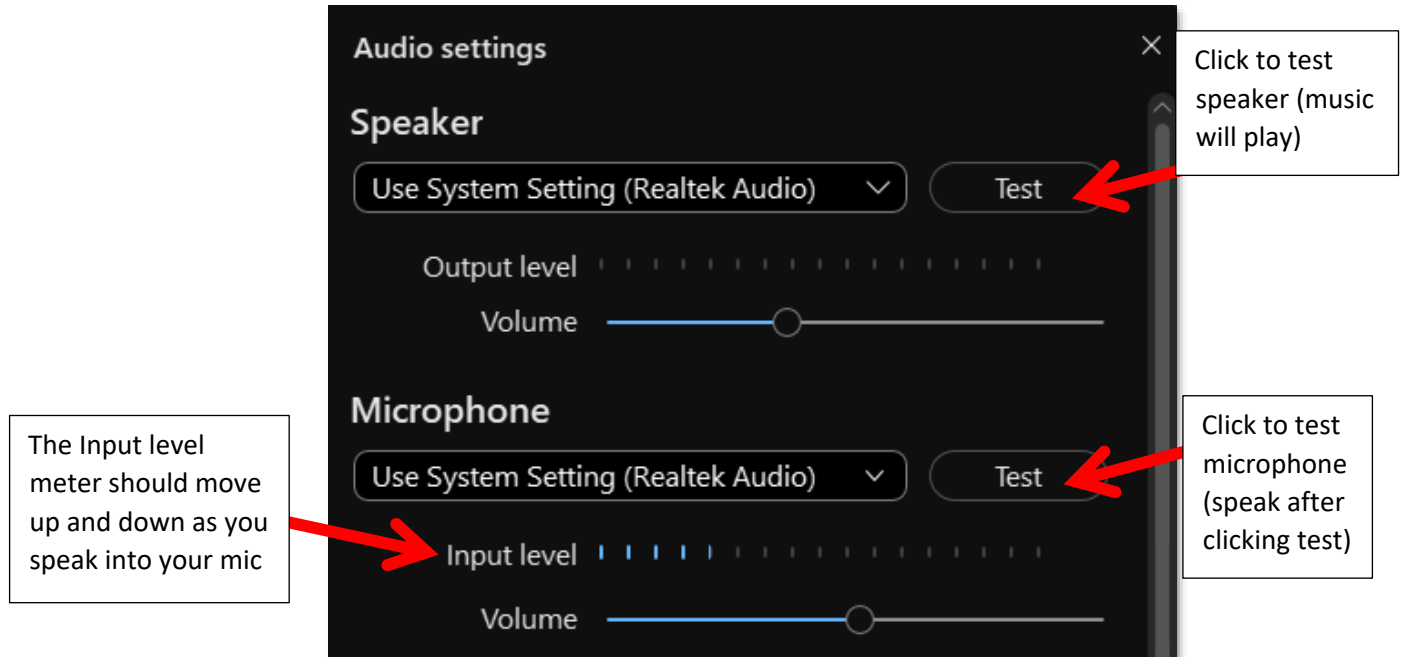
Audio settings

×

Speaker

Use System Setting (Realtek Audio)

Test

Output level

Volume

Microphone

Use System Setting (Realtek Audio)

Test

Input level

Volume

Click to test speaker (music will play)

Click to test microphone (speak after clicking test)

The Input level meter should move up and down as you speak into your mic